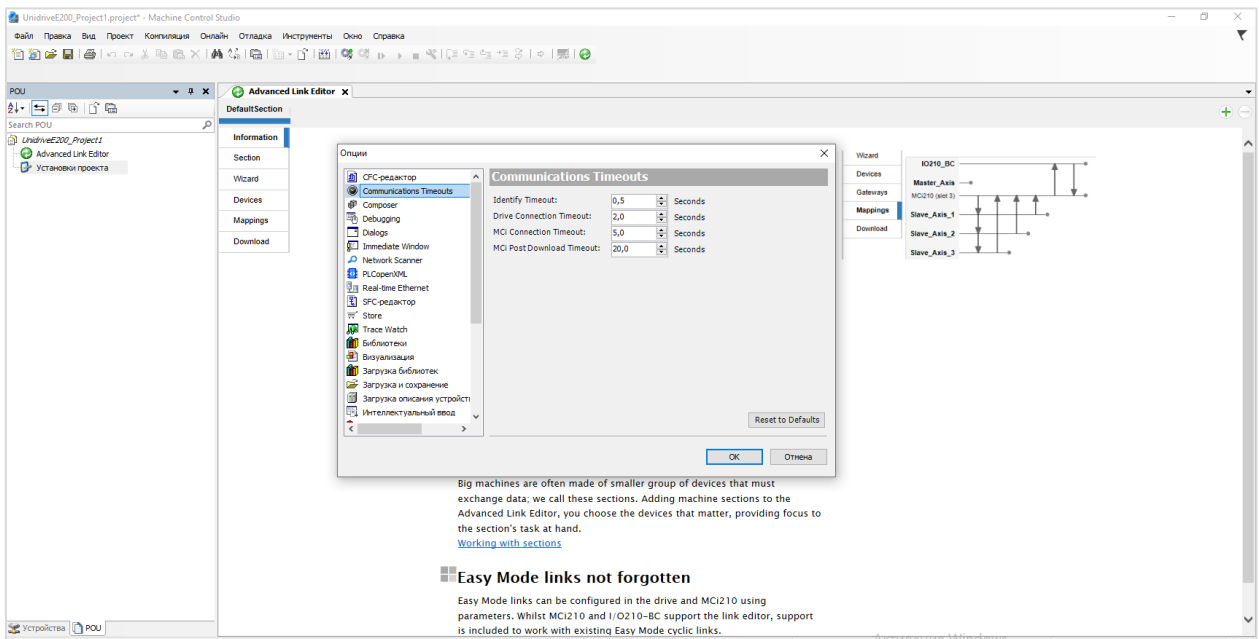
UnidriveE200_Project1.project* - Machine Control Studio

Файл Правка Вид Проект Компиляция Онлайн Отладка Инструменты Окно Справка

POU

Search POU

UnidriveE200_Project1
Advanced Link Editor
Установки проекта

Устройства POU

Advanced Link Editor

DefaultSection

Information
Section
Wizard
Devices
Mappings
Download

Wizard
Devices
Gateways
Mappings
Download

IO210_BC
Master_Axis
MCi210 (slot 3)
Slave_Axis_1
Slave_Axis_2
Slave_Axis_3

Опции

CFC-редактор
Communications Timeouts
Composer
Debugging
Dialogs
Immediate Window
Network Scanner
PLCopenXML
Real-time Ethernet
SFC-редактор
Store
Trace Watch
Библиотеки
Визуализация
Загрузка библиотек
Загрузка и сохранение
Загрузка описания устройсті
Интеллектуальный ввод

Communications Timeouts

| | | |
|---|---|---|
| Identify Timeout: | 0,5 | Seconds |
| Drive Connection Timeout: | 2,0 | Seconds |
| MCi Connection Timeout: | 5,0 | Seconds |
| MCi Post Download Timeout: | 20,0 | Seconds |

Reset to Defaults

OK Отмена

Big machines are often made of smaller group of devices that must exchange data; we call these sections. Adding machine sections to the Advanced Link Editor, you choose the devices that matter, providing focus to the section's task at hand.
Working with sections

Easy Mode links not forgotten

Easy Mode links can be configured in the drive and MCi210 using parameters. Whilst MCi210 and I/O210-BC support the link editor, support is included to work with existing Easy Mode cyclic links.